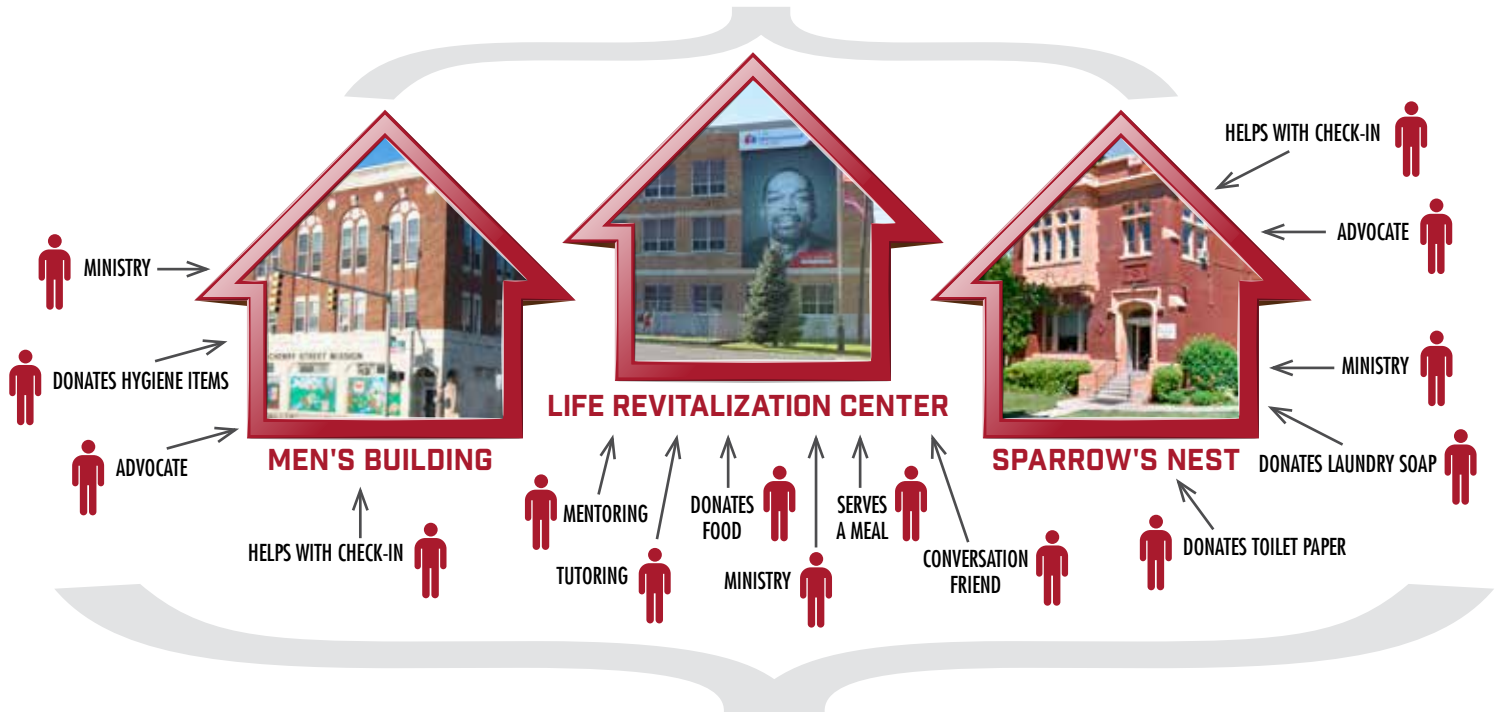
MINISTRY

DONATES HYGIENE ITEMS

ADVOCATE

CHERRY STREET MISSION

MEN'S BUILDING

HELPS WITH CHECK-IN

LIFE REVITALIZATION CENTER

MENTORING

TUTORING

DONATES FOOD

MINISTRY

SERVES A MEAL

CONVERSATION FRIEND

HELPS WITH CHECK-IN

ADVOCATE

MINISTRY

SPARROW'S NEST

DONATES LAUNDRY SOAP

DONATES TOILET PAPER